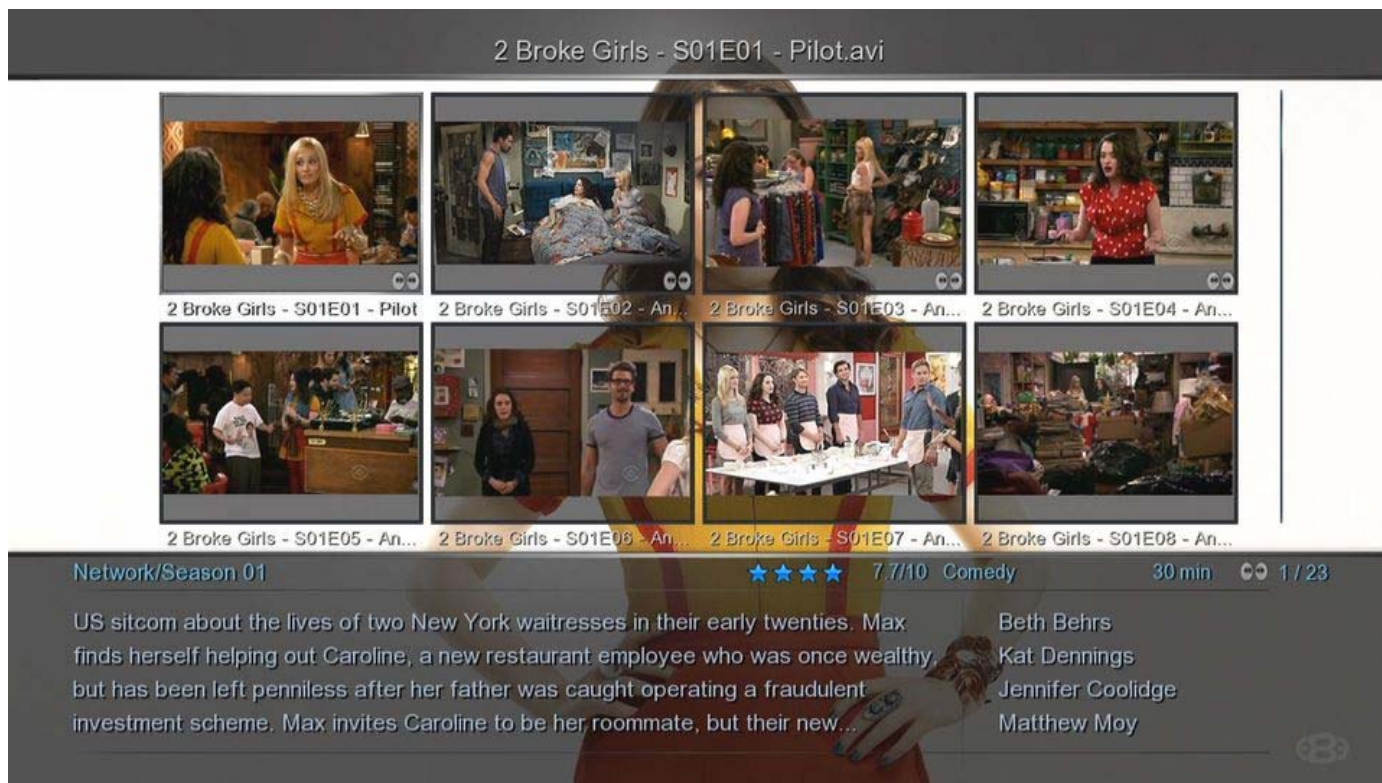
2 Broke Girls - S01E01 - Pilot.avi

2 Broke Girls - S01E01 - Pilot
2 Broke Girls - S01E02 - An...
2 Broke Girls - S01E03 - An...
2 Broke Girls - S01E04 - An...
2 Broke Girls - S01E05 - An...
2 Broke Girls - S01E06 - An...
2 Broke Girls - S01E07 - An...
2 Broke Girls - S01E08 - An...

Network/Season 01

7.7/10 Comedy

30 min 1 / 23

US sitcom about the lives of two New York waitresses in their early twenties. Max finds herself helping out Caroline, a new restaurant employee who was once wealthy, but has been left penniless after her father was caught operating a fraudulent investment scheme. Max invites Caroline to be her roommate, but their new...

Beth Behrs
Kat Dennings
Jennifer Coolidge
Matthew Moy